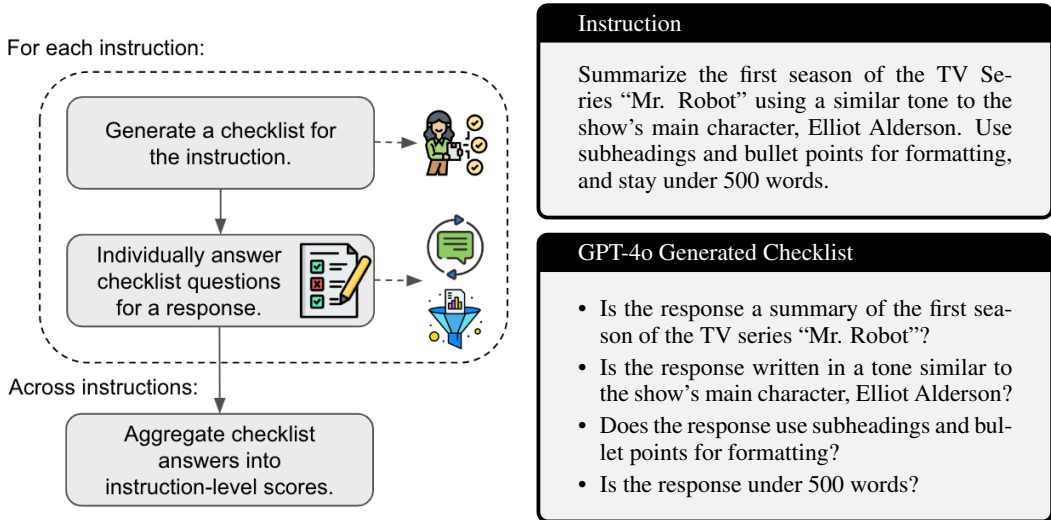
For each instruction:

Generate a checklist for the instruction.

Individually answer checklist questions for a response.

Across instructions:

Aggregate checklist answers into instruction-level scores.

Instruction

Summarize the first season of the TV Series "Mr. Robot" using a similar tone to the show's main character, Elliot Alderson. Use subheadings and bullet points for formatting, and stay under 500 words.

GPT-4o Generated Checklist

- Is the response a summary of the first season of the TV series "Mr. Robot"?
- Is the response written in a tone similar to the show's main character, Elliot Alderson?
- Does the response use subheadings and bullet points for formatting?
- Is the response under 500 words?